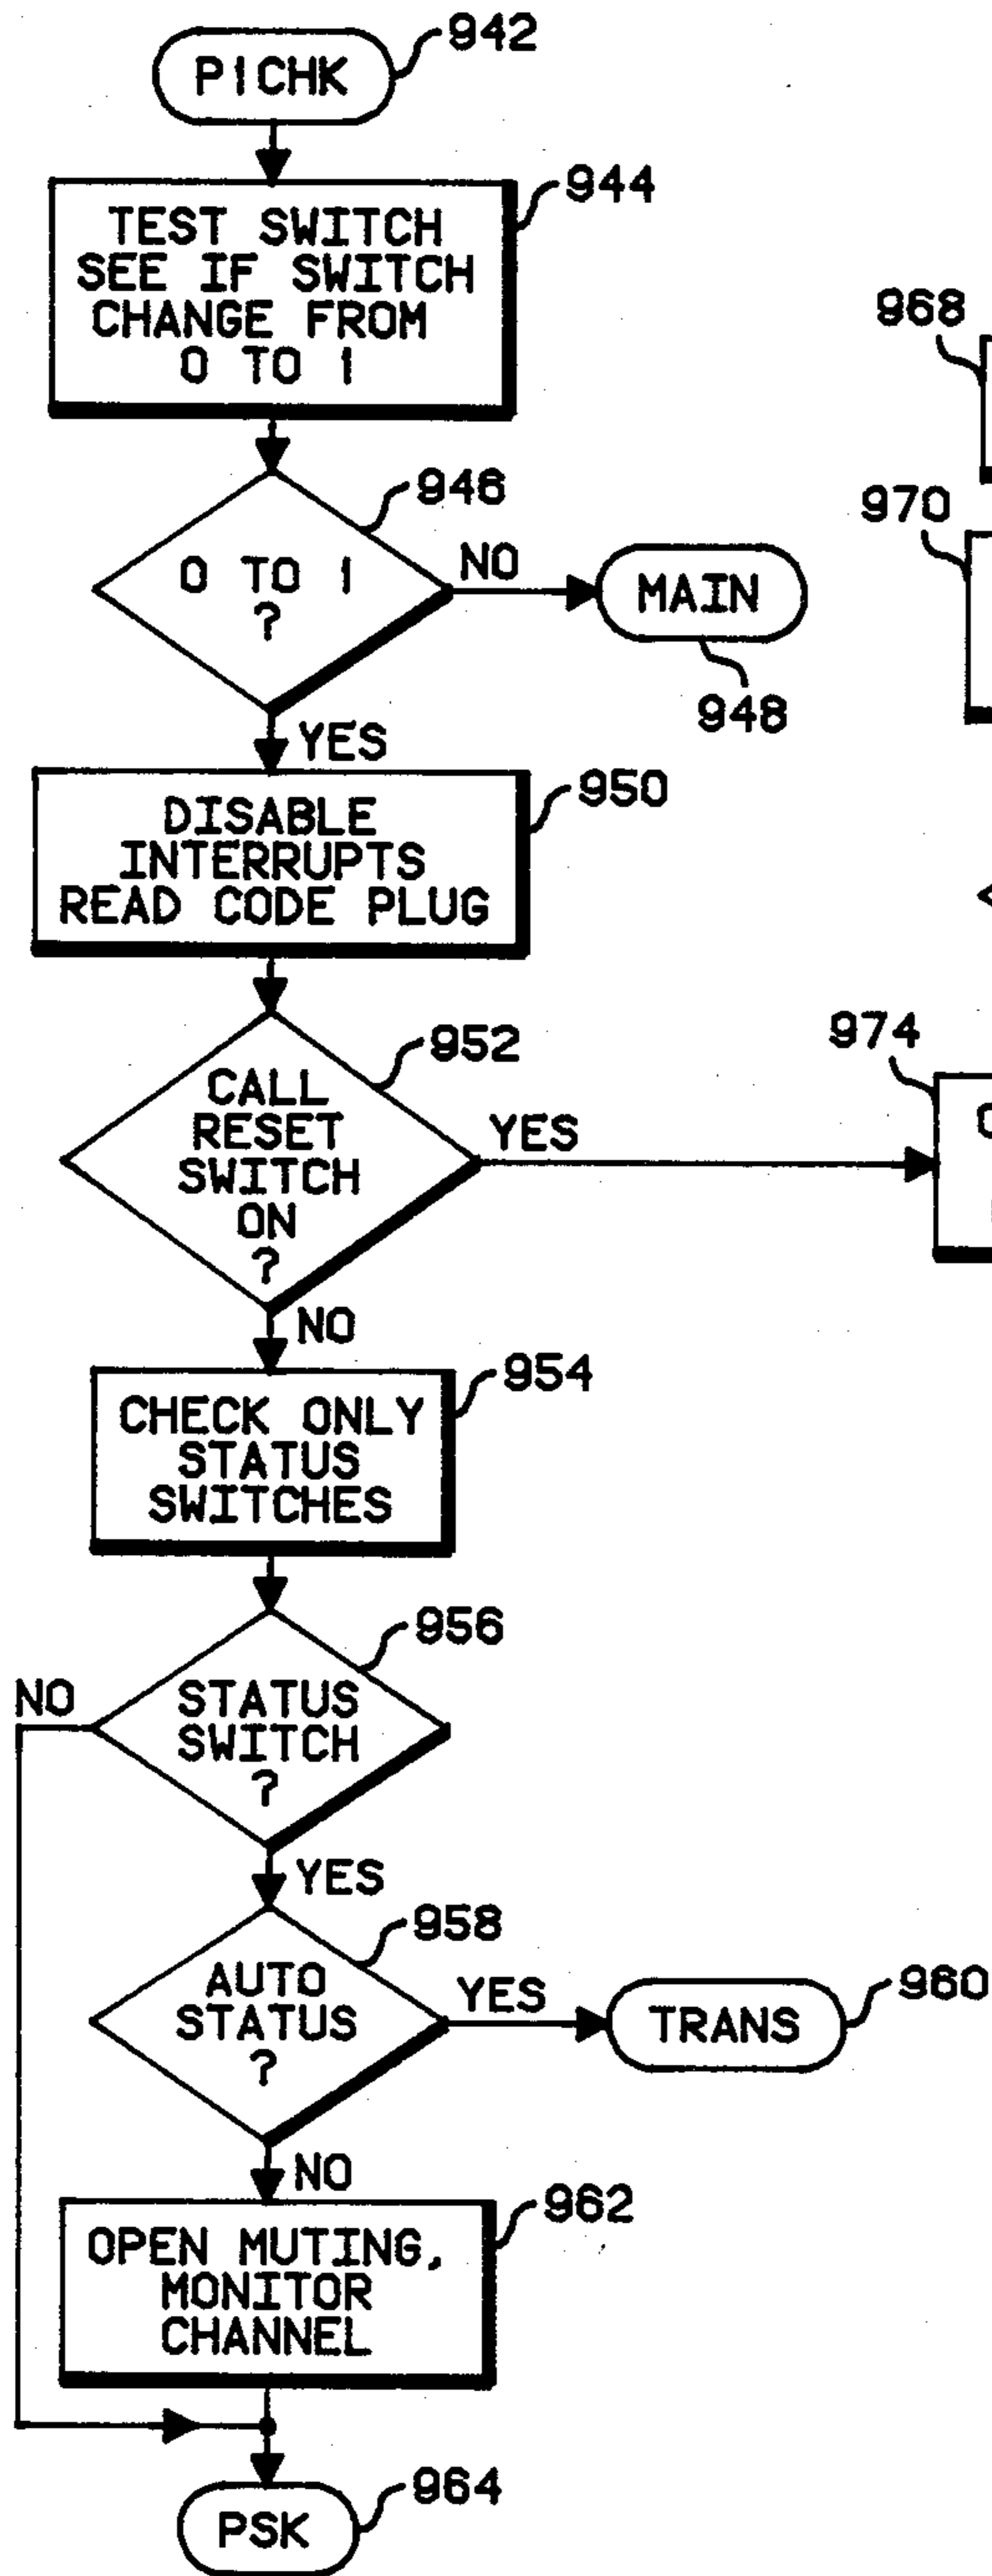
PICHK
942

TEST SWITCH SEE IF SWITCH CHANGE FROM 0 TO 1
944

968

0 TO 1 ?
946
NO
MAIN
948
970

YES
DISABLE INTERRUPTS READ CODE PLUG
950

CALL RESET SWITCH ON ?
952
YES
974
NO

CHECK ONLY STATUS SWITCHES
954

STATUS SWITCH ?
956
NO
YES

AUTO STATUS ?
958
YES
TRANS
960
NO

OPEN MUTING, MONITOR CHANNEL
962

PSK
964